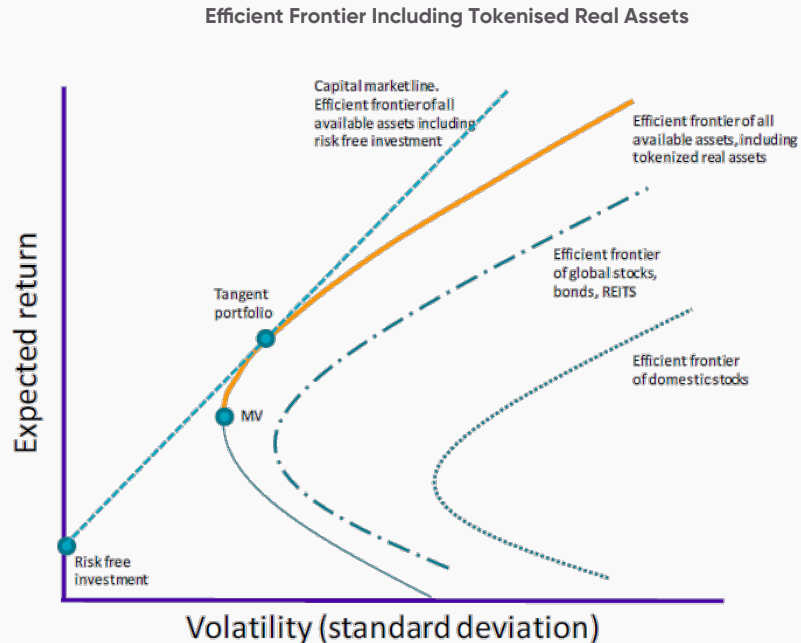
Efficient Frontier Including Tokenised Real Assets

Capital market line. Efficient frontier of all available assets including risk free investment

Efficient frontier of all available assets, including tokenized real assets

Efficient frontier of global stocks, bonds, REITS

Efficient frontier of domestic stocks

Tangent portfolio

MV

Risk free investment

Expected return

Volatility (standard deviation)